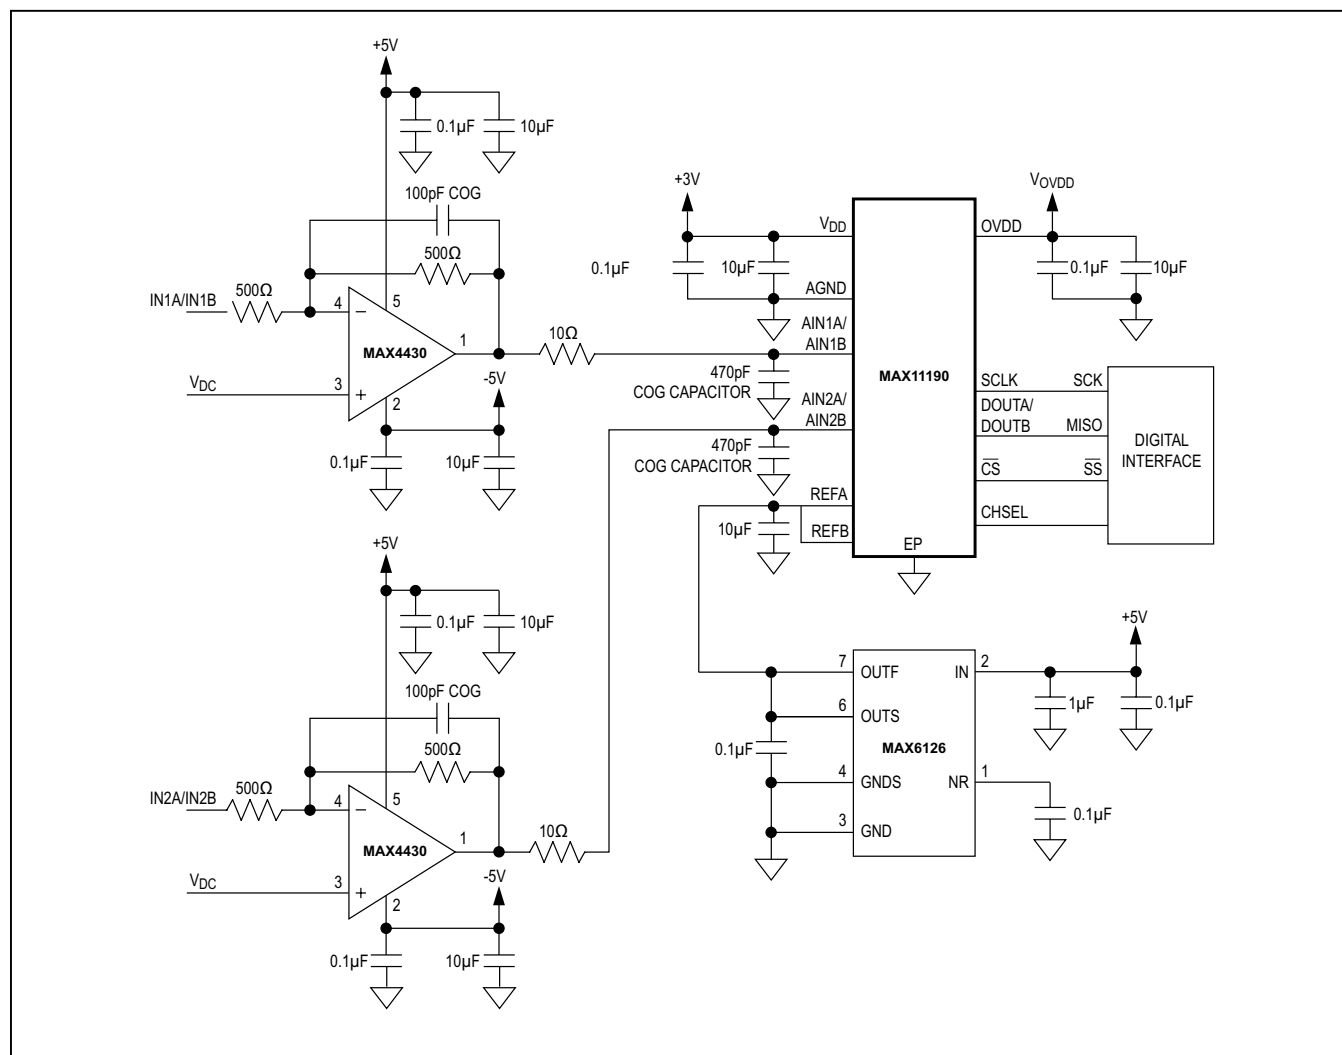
+5V
0.1µF
10µF
100pF COG
500Ω
IN1A/IN1B
500Ω
4
5
MAX4430
1
$V_{DC}$
3
2
-5V
0.1µF
10µF
10Ω
+3V
0.1µF
10µF
$V_{DD}$
AGND
AIN1A/
AIN1B
470pF
COG CAPACITOR
AIN2A/
AIN2B
470pF
COG CAPACITOR
REFA
10µF
REFB
MAX11190
EP
$V_{OVDD}$
OVDD
0.1µF
10µF
SCLK
SCK
DOUTA/
DOUTB
MISO
DIGITAL
INTERFACE
$\overline{CS}$
$\overline{SS}$
CHSEL
+5V
0.1µF
10µF
100pF COG
500Ω
IN2A/IN2B
500Ω
4
5
MAX4430
1
10Ω
$V_{DC}$
3
2
-5V
0.1µF
10µF
7
OUTF
IN
2
+5V
6
OUTS
1µF
0.1µF
0.1µF
MAX6126
4
GNDS
NR
1
0.1µF
3
GND